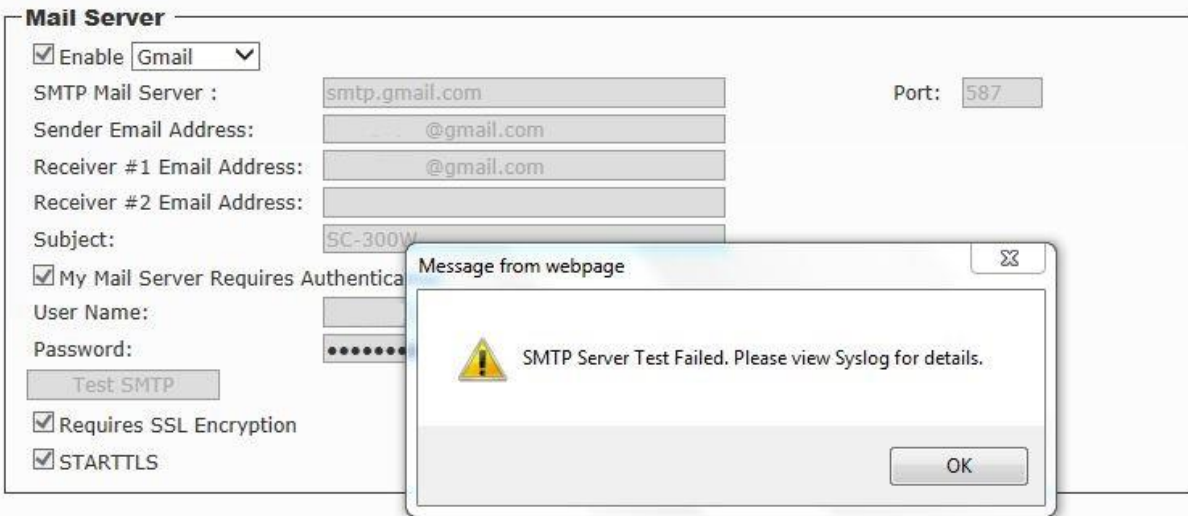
Mail Server

Enable Gmail

SMTP Mail Server : smtp.gmail.com Port: 587

Sender Email Address: @gmail.com

Receiver #1 Email Address: @gmail.com

Receiver #2 Email Address:

Subject: SC-300W

My Mail Server Requires Authentica

User Name:

Password: ••••••••

Test SMTP

Requires SSL Encryption

STARTTLS

Message from webpage

SMTP Server Test Failed. Please view Syslog for details.

OK